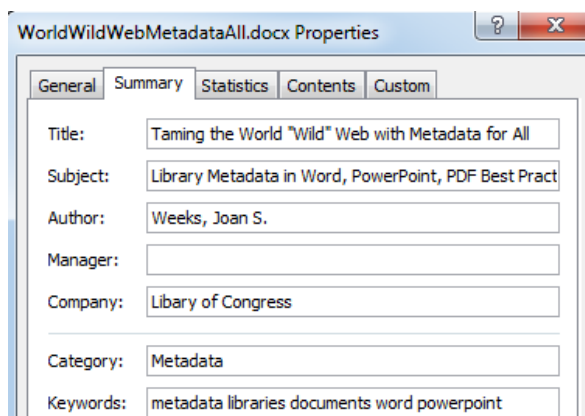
WorldWildWebMetadataAll.docx Properties

?

X

General
Summary
Statistics
Contents
Custom

Title: Taming the World "Wild" Web with Metadata for All

Subject: Library Metadata in Word, PowerPoint, PDF Best Pract

Author: Weeks, Joan S.

Manager:

Company: Libary of Congress

Category: Metadata

Keywords: metadata libraries documents word powerpoint